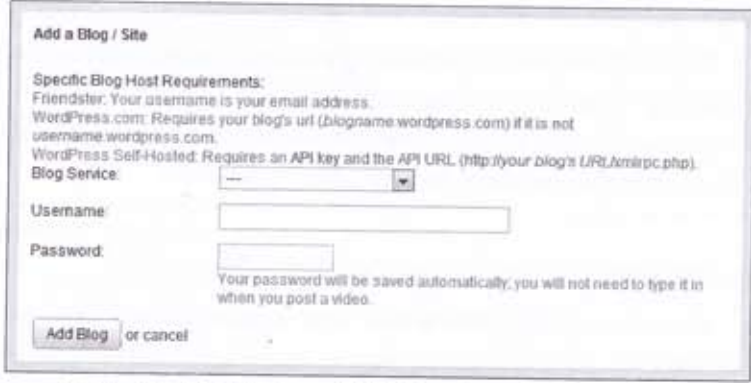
Add a Blog / Site

Specific Blog Host Requirements:
Friendster: Your username is your email address.
WordPress.com: Requires your blog's url (blogname.wordpress.com) if it is not username.wordpress.com.
WordPress Self-Hosted: Requires an API key and the API URL (http://your blog's URL/xmlrpc.php).

Blog Service: ---

Username:

Password:

Your password will be saved automatically; you will not need to type it in when you post a video.

Add Blog or cancel